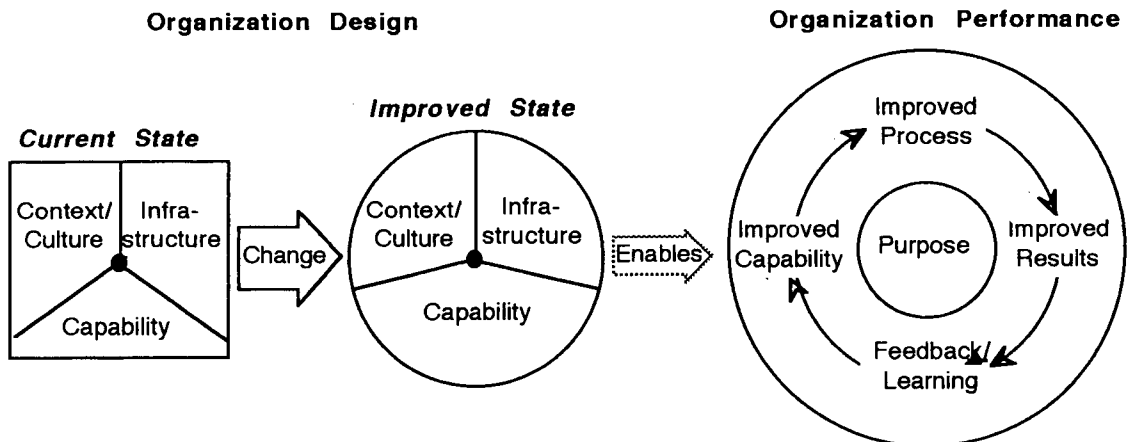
Organization Design

Organization Performance

Current State

Context/ Culture

Infrastructure

Capability

Change

Improved State

Context/ Culture

Infrastructure

Capability

Enables

Improved Process

Improved Results

Feedback/ Learning

Improved Capability

Purpose